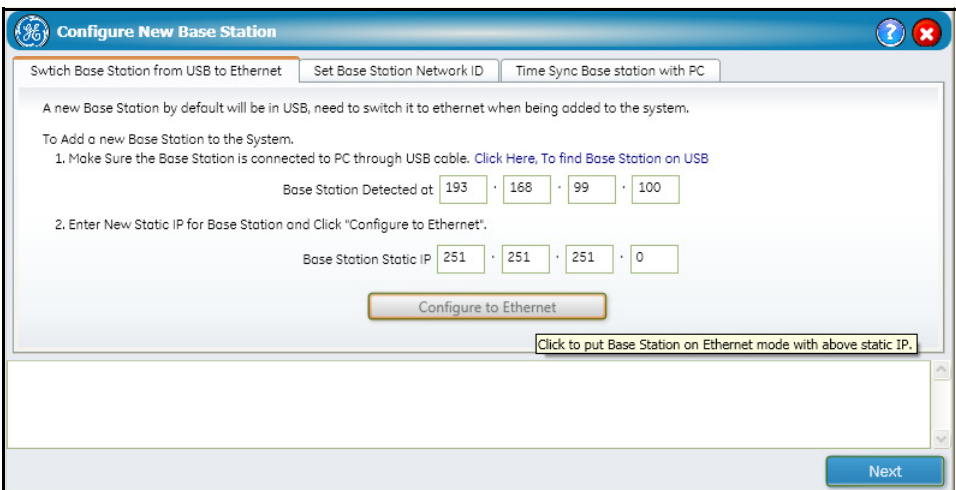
Configure New Base Station

Swtich Base Station from USB to Ethernet | Set Base Station Network ID | Time Sync Base station with PC

A new Base Station by default will be in USB, need to switch it to ethernet when being added to the system.

To Add a new Base Station to the System.
1. Make Sure the Base Station is connected to PC through USB cable. Click Here, To find Base Station on USB

Base Station Detected at 193 . 168 . 99 . 100

2. Enter New Static IP for Base Station and Click "Configure to Ethernet".

Base Station Static IP 251 . 251 . 251 . 0

Configure to Ethernet

Click to put Base Station on Ethernet mode with above static IP.

Next